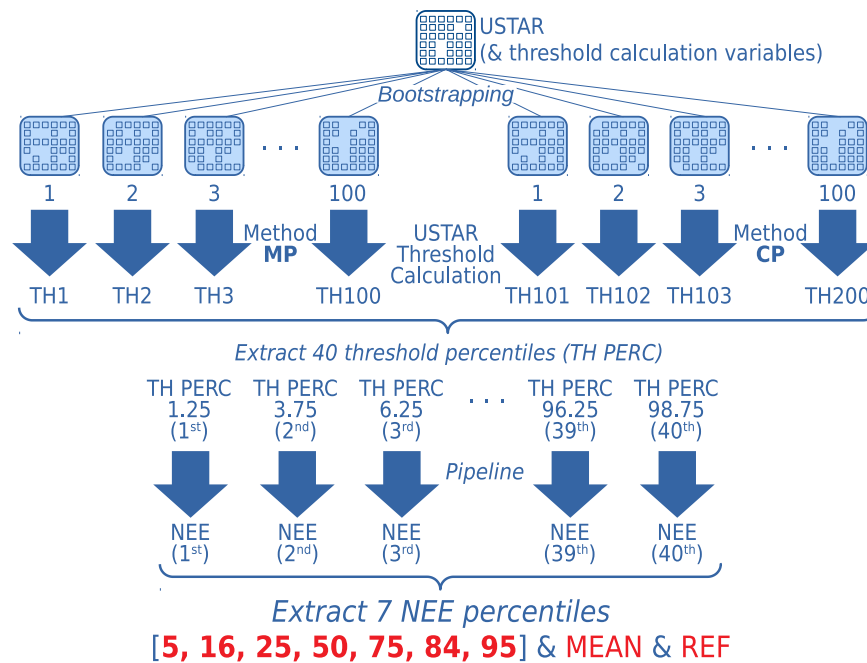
USTAR
(& threshold calculation variables)

Bootstrapping

1 2 3 . . . 100 1 2 3 . . . 100

Method MP

USTAR Threshold Calculation

Method CP

TH1 TH2 TH3 TH100 TH101 TH102 TH103 TH200

Extract 40 threshold percentiles (TH PERC)

TH PERC 1.25 (1$^{st}$) TH PERC 3.75 (2$^{nd}$) TH PERC 6.25 (3$^{rd}$) . . . TH PERC 96.25 (39$^{th}$) TH PERC 98.75 (40$^{th}$)

Pipeline

NEE (1$^{st}$) NEE (2$^{nd}$) NEE (3$^{rd}$) NEE (39$^{th}$) NEE (40$^{th}$)

Extract 7 NEE percentiles
[5, 16, 25, 50, 75, 84, 95] & MEAN & REF